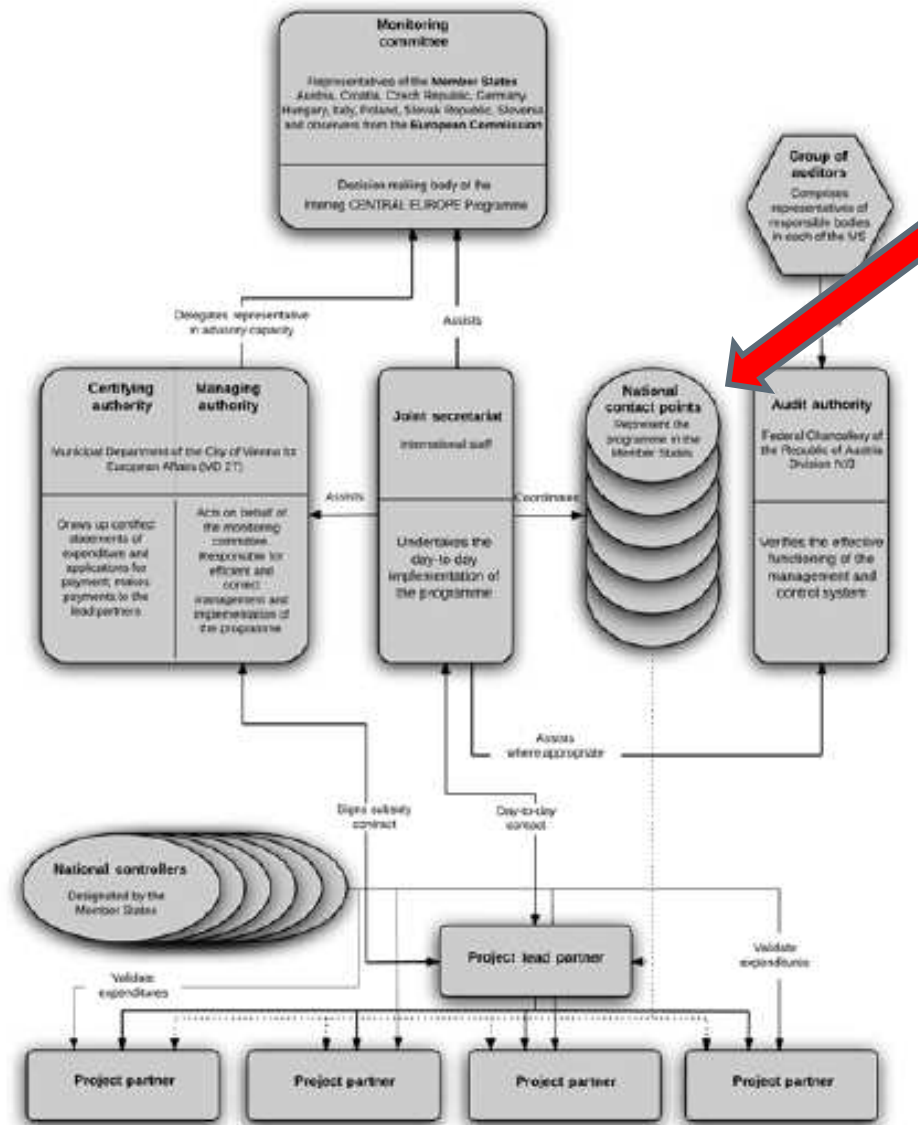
Monitoring committee

Representatives of the Member States Austria, Croatia, Czech Republic, Germany, Hungary, Italy, Poland, Slovak Republic, Slovenia and observers from the European Commission

Decision making body of the Interreg CENTRAL EUROPE Programme

Group of auditors
Comprises representatives of responsible bodies in each of the MS

Delegates representative in advisory capacity

Assists

Certifying authority

Managing authority

Municipal Department of the City of Vienna for European Affairs (MD 27)

Draws up certified statements of expenditure and applications for payment; makes payments to the lead partners

Acts on behalf of the monitoring committee. Responsible for efficient and correct management and implementation of the programme

Joint secretariat

International staff

Undertakes the day-to-day implementation of the programme

Assists

Coordinates

National contact points
Represent the programme in the Member States

Audit authority

Federal Chancellery of the Republic of Austria Division IV/3

Verifies the effective functioning of the management and control system

Assists where appropriate

Signs subsidy contract

Day-to-day contact

National controllers
Designated by the Member States

Validate expenditures

Validate expenditures

Project lead partner

Project partner

Project partner

Project partner

Project partner